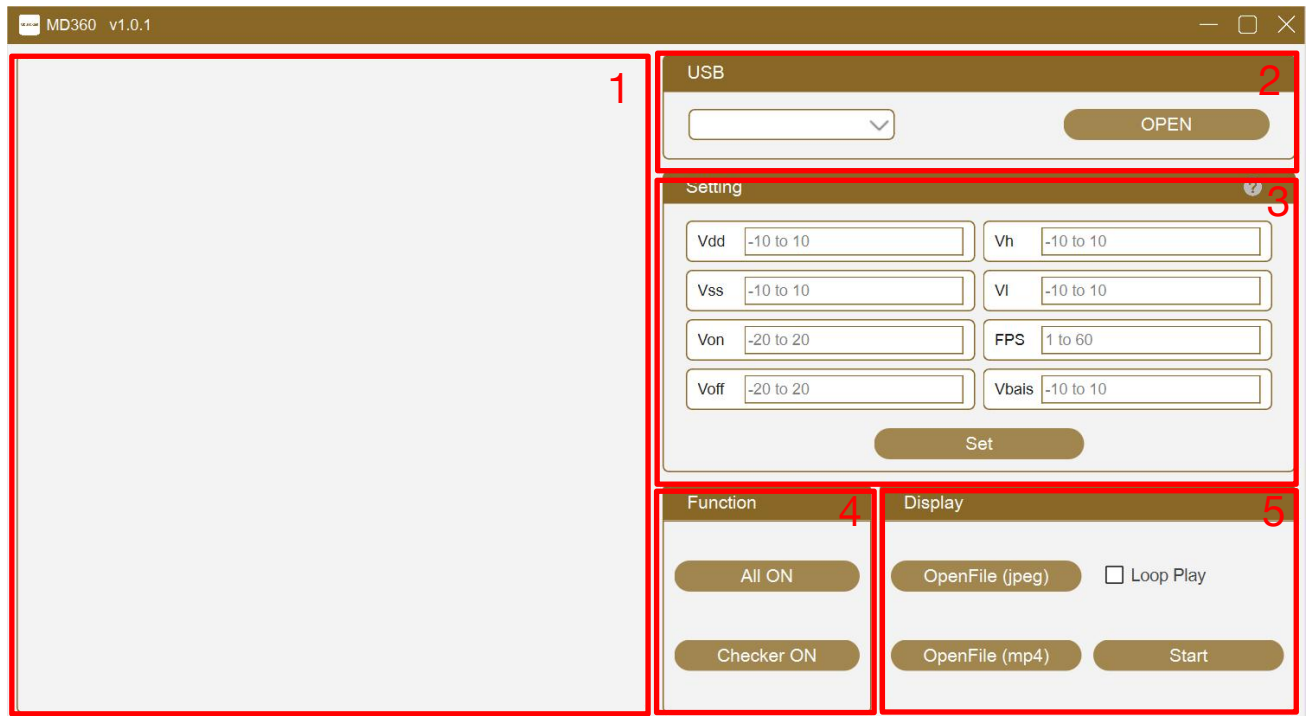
MD360 v1.0.1

1

USB

2

OPEN

Setting

3

| | | | |
|---|---|---|---|
| Vdd | -10 to 10 | Vh | -10 to 10 |
| Vss | -10 to 10 | Vl | -10 to 10 |
| Von | -20 to 20 | FPS | 1 to 60 |
| Voff | -20 to 20 | Vbais | -10 to 10 |

Set

Function

4

All ON

Checker ON

Display

5

OpenFile (jpeg)

Loop Play

OpenFile (mp4)

Start